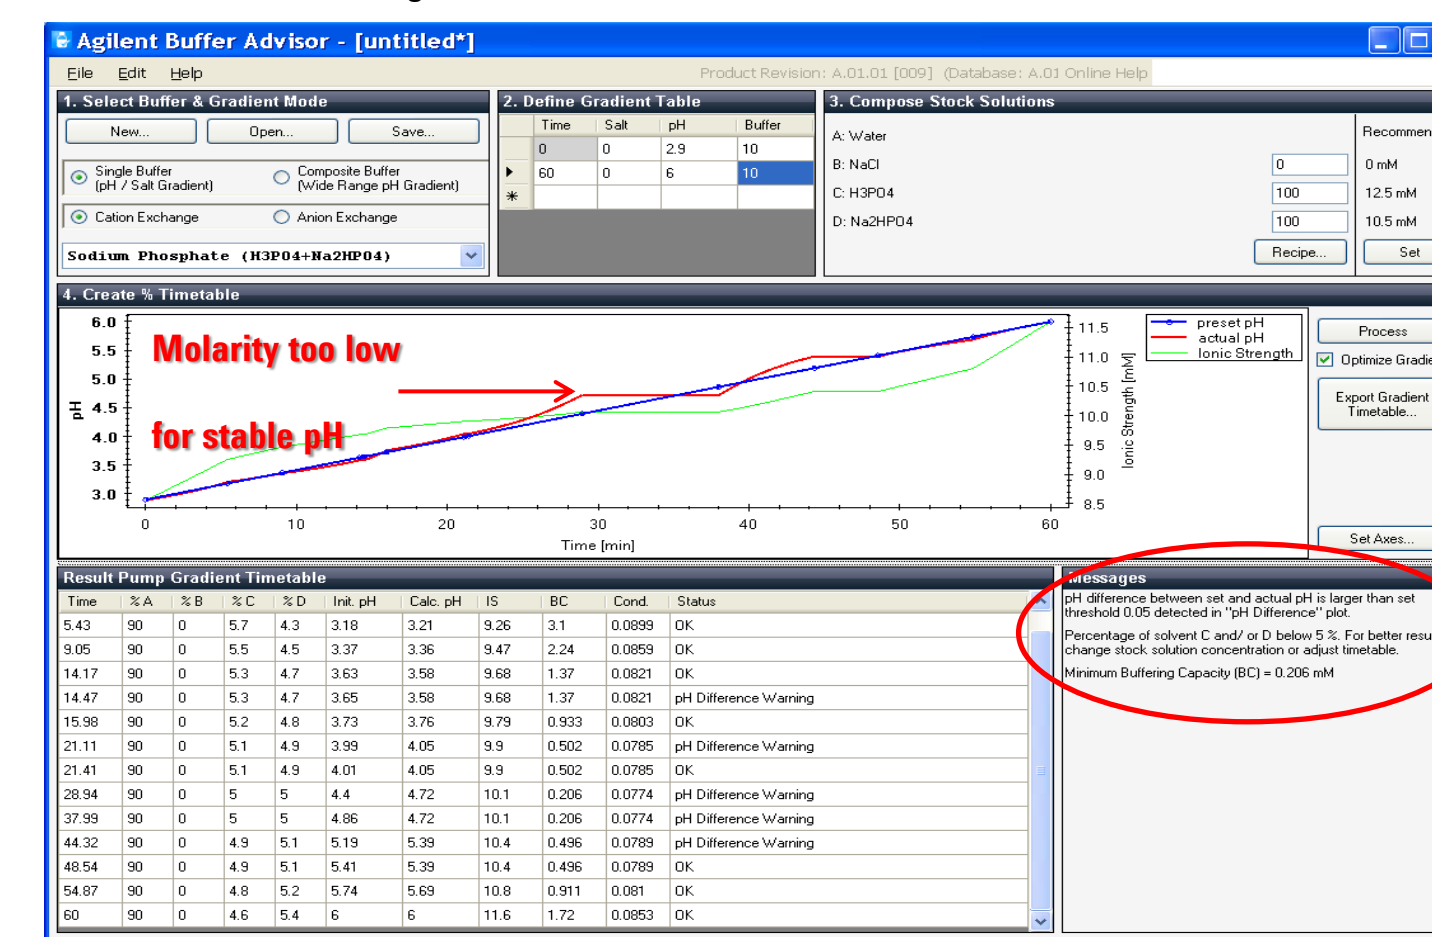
Agilent Buffer Advisor - [untitled*]

File Edit Help

Product Revision: A.01.01 [009] (Database: A.01 Online Help

1. Select Buffer & Gradient Mode

New... Open... Save...

Single Buffer (pH / Salt Gradient)

Composite Buffer (Wide Range pH Gradient)

Cation Exchange

Anion Exchange

Sodium Phosphate (H3PO4+Na2HPO4)

2. Define Gradient Table

| Time | Salt | pH | Buffer |
|---|---|---|---|
| 0 | 0 | 2.9 | 10 |
| 60 | 0 | 6 | 10 |

3. Compose Stock Solutions

A: Water
B: NaCl 0
C: H3PO4 100
D: Na2HPO4 100

Recommen
0 mM
12.5 mM
10.5 mM

Recipe...
Set

4. Create % Timetable

Molarity too low

for stable pH

pH
6.0 5.5 5.0 4.5 4.0 3.5 3.0
0 10 20 30 40 50 60
Time [min]
11.5 11.0 10.5 10.0 9.5 9.0 8.5
Ionic Strength [mM]

preset pH
actual pH
Ionic Strength

Process
Optimize Gradie
Export Gradient Timetable...
Set Axes...

Result Pump Gradient Timetable

| Time | %A | %B | %C | %D | Init. pH | Calc. pH | IS | BC | Cond. | Status |
|---|---|---|---|---|---|---|---|---|---|---|
| 5.43 | 90 | 0 | 5.7 | 4.3 | 3.18 | 3.21 | 9.26 | 3.1 | 0.0899 | OK |
| 9.05 | 90 | 0 | 5.5 | 4.5 | 3.37 | 3.36 | 9.47 | 2.24 | 0.0859 | OK |
| 14.17 | 90 | 0 | 5.3 | 4.7 | 3.63 | 3.58 | 9.68 | 1.37 | 0.0821 | OK |
| 14.47 | 90 | 0 | 5.3 | 4.7 | 3.65 | 3.58 | 9.68 | 1.37 | 0.0821 | pH Difference Warning |
| 15.98 | 90 | 0 | 5.2 | 4.8 | 3.73 | 3.76 | 9.79 | 0.933 | 0.0803 | OK |
| 21.11 | 90 | 0 | 5.1 | 4.9 | 3.99 | 4.05 | 9.9 | 0.502 | 0.0785 | pH Difference Warning |
| 21.41 | 90 | 0 | 5.1 | 4.9 | 4.01 | 4.05 | 9.9 | 0.502 | 0.0785 | OK |
| 28.94 | 90 | 0 | 5 | 5 | 4.4 | 4.72 | 10.1 | 0.206 | 0.0774 | pH Difference Warning |
| 37.99 | 90 | 0 | 5 | 5 | 4.86 | 4.72 | 10.1 | 0.206 | 0.0774 | pH Difference Warning |
| 44.32 | 90 | 0 | 4.9 | 5.1 | 5.19 | 5.39 | 10.4 | 0.496 | 0.0789 | pH Difference Warning |
| 48.54 | 90 | 0 | 4.9 | 5.1 | 5.41 | 5.39 | 10.4 | 0.496 | 0.0789 | OK |
| 54.87 | 90 | 0 | 4.8 | 5.2 | 5.74 | 5.69 | 10.8 | 0.911 | 0.081 | OK |
| 60 | 90 | 0 | 4.6 | 5.4 | 6 | 6 | 11.6 | 1.72 | 0.0853 | OK |

Messages

pH difference between set and actual pH is larger than set threshold 0.05 detected in "pH Difference" plot.

Percentage of solvent C and/ or D below 5 %. For better resu change stock solution concentration or adjust timetable.

Minimum Buffering Capacity (BC) = 0.206 mM